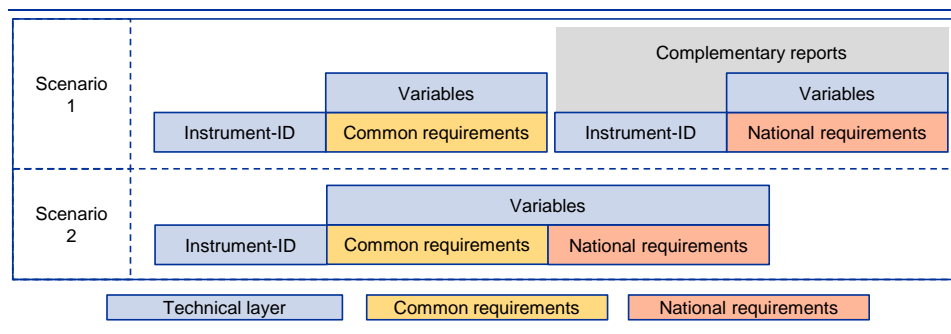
Scenario 1

Complementary reports

Variables

Variables

Instrument-ID

Common requirements

Instrument-ID

National requirements

Scenario 2

Variables

Instrument-ID

Common requirements

National requirements

Technical layer

Common requirements

National requirements